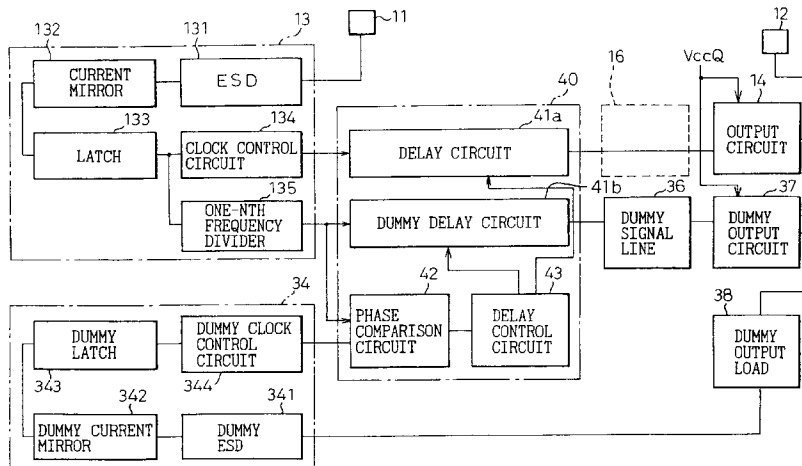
132
131
13
11
CURRENT MIRROR
ESD
133
LATCH
134
CLOCK CONTROL CIRCUIT
135
ONE-NTH FREQUENCY DIVIDER
40
41a
DELAY CIRCUIT
41b
DUMMY DELAY CIRCUIT
16
12
VccQ
14
OUTPUT CIRCUIT
36
DUMMY SIGNAL LINE
37
DUMMY OUTPUT CIRCUIT
34
DUMMY LATCH
DUMMY CLOCK CONTROL CIRCUIT
343
344
42
PHASE COMPARISON CIRCUIT
43
DELAY CONTROL CIRCUIT
38
DUMMY OUTPUT LOAD
342
341
DUMMY CURRENT MIRROR
DUMMY ESD